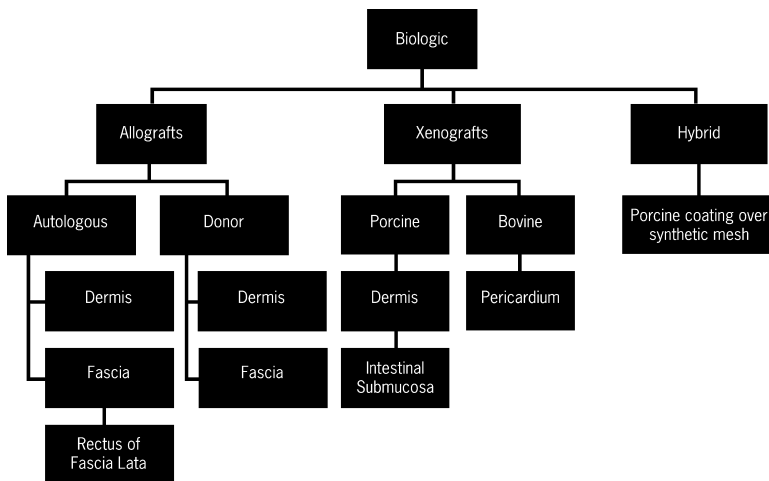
Biologic

Allografts

Xenografts

Hybrid

Autologous

Donor

Porcine

Bovine

Porcine coating over synthetic mesh

Dermis

Dermis

Dermis

Pericardium

Fascia

Fascia

Intestinal Submucosa

Rectus of Fascia Lata